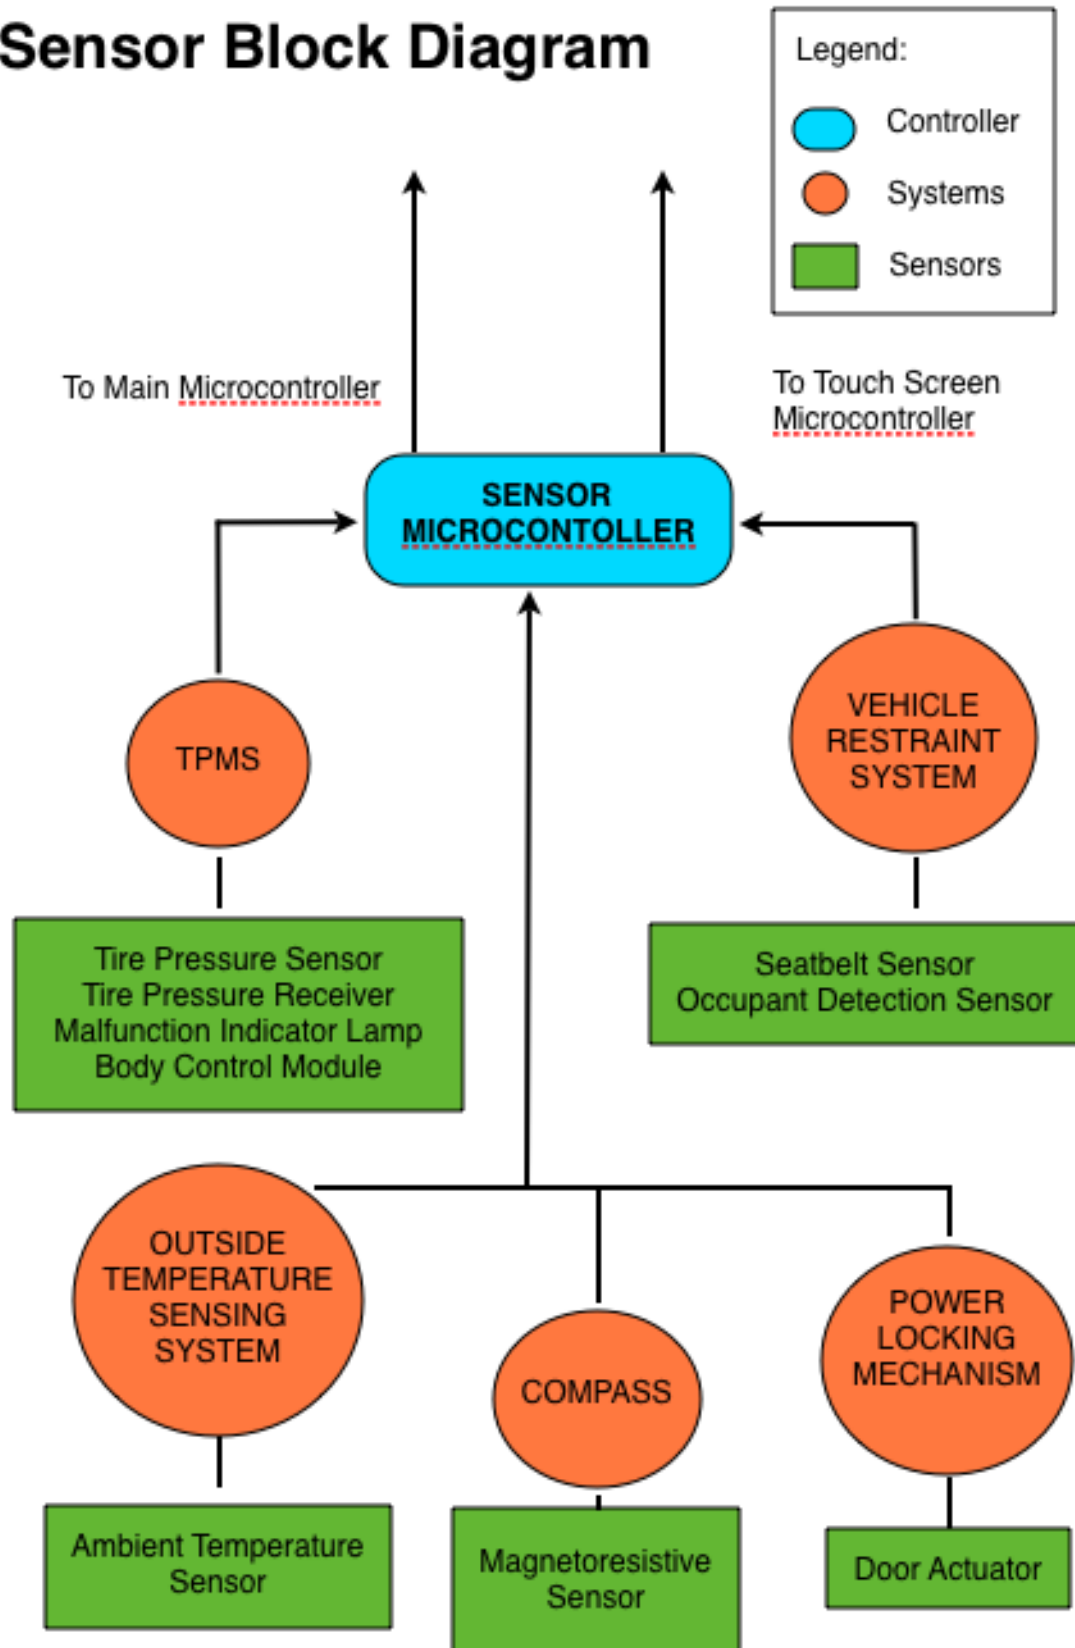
Sensor Block Diagram

Legend:
Controller
Systems
Sensors

To Main Microcontroller

To Touch Screen Microcontroller

SENSOR MICROCONTOLLER

TPMS

Tire Pressure Sensor
Tire Pressure Receiver
Malfunction Indicator Lamp
Body Control Module

VEHICLE RESTRAINT SYSTEM

Seatbelt Sensor
Occupant Detection Sensor

OUTSIDE TEMPERATURE SENSING SYSTEM

Ambient Temperature Sensor

COMPASS

Magnetoresistive Sensor

POWER LOCKING MECHANISM

Door Actuator